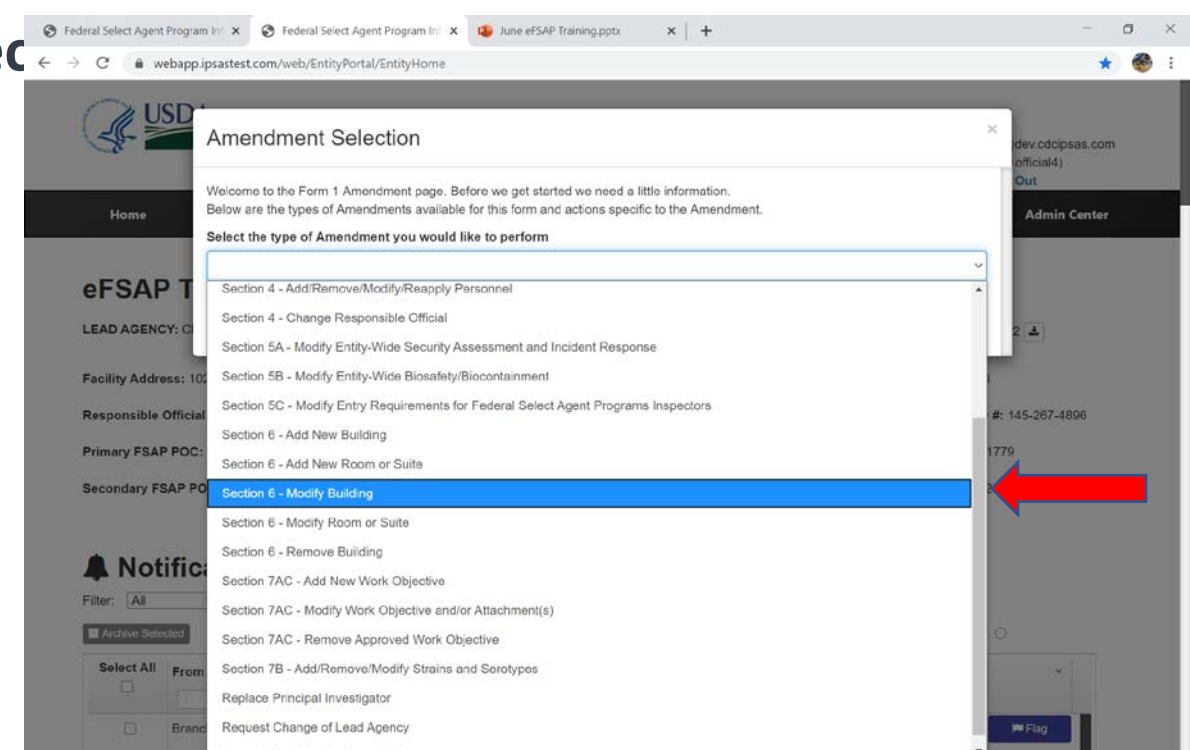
Federal Select Agent Program In ×
Federal Select Agent Program In ×
June eFSAP Training.pptx ×
+

webapp.ipsastest.com/web/EntityPortal/EntityHome

USD

dev.cdcipsas.com
official4)
Out

Home
Admin Center

eFSAP T

LEAD AGENCY: C

Facility Address: 10

Responsible Official
#: 145-267-4896

Primary FSAP POC:
1779

Secondary FSAP PO

Notifica

Filter: All

Archive Selected

Select All
From

Branc
Flag

Amendment Selection

Welcome to the Form 1 Amendment page. Before we get started we need a little information.
Below are the types of Amendments available for this form and actions specific to the Amendment.

Select the type of Amendment you would like to perform

Section 4 - Add/Remove/Modify/Reapply Personnel
Section 4 - Change Responsible Official
Section 5A - Modify Entity-Wide Security Assessment and Incident Response
Section 5B - Modify Entity-Wide Biosafety/Biocontainment
Section 5C - Modify Entry Requirements for Federal Select Agent Programs Inspectors
Section 6 - Add New Building
Section 6 - Add New Room or Suite
Section 6 - Modify Building
Section 6 - Modify Room or Suite
Section 6 - Remove Building
Section 7AC - Add New Work Objective
Section 7AC - Modify Work Objective and/or Attachment(s)
Section 7AC - Remove Approved Work Objective
Section 7B - Add/Remove/Modify Strains and Serotypes
Replace Principal Investigator
Request Change of Lead Agency